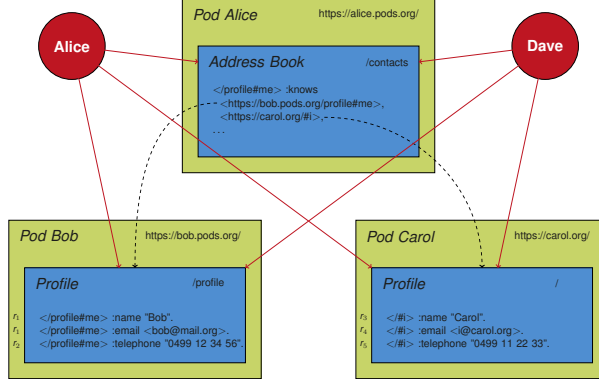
Pod Alice https://alice.pods.org/

Alice

Dave

Address Book /contacts

</profile#me> :knows
<https://bob.pods.org/profile#me>,
<https://carol.org/#i>.
...

Pod Bob https://bob.pods.org/

Profile /profile

$r_1$ </profile#me> :name "Bob".
$r_1$ </profile#me> :email <bob@mail.org>.
$r_2$ </profile#me> :telephone "0499 12 34 56".

Pod Carol https://carol.org/

Profile /

$r_3$ </#i> :name "Carol".
$r_4$ </#i> :email <i@carol.org>.
$r_5$ </#i> :telephone "0499 11 22 33".